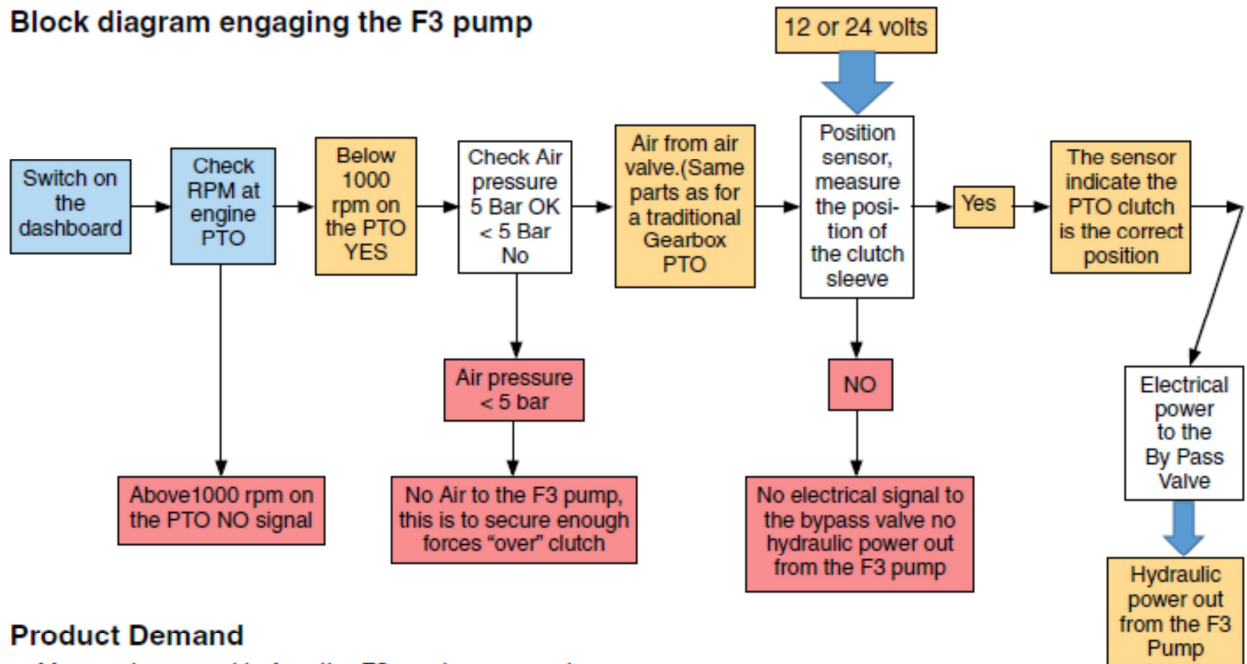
Block diagram engaging the F3 pump

12 or 24 volts

Switch on the dashboard

Check RPM at engine PTO

Below 1000 rpm on the PTO YES

Check Air pressure 5 Bar OK < 5 Bar No

Air from air valve.(Same parts as for a traditional Gearbox PTO

Position sensor, measure the position of the clutch sleeve

Yes

The sensor indicate the PTO clutch is the correct position

Air pressure < 5 bar

NO

Electrical power to the By Pass Valve

Above1000 rpm on the PTO NO signal

No Air to the F3 pump, this is to secure enough forces "over" clutch

No electrical signal to the bypass valve no hydraulic power out from the F3 pump

Hydraulic power out from the F3 Pump

Product Demand